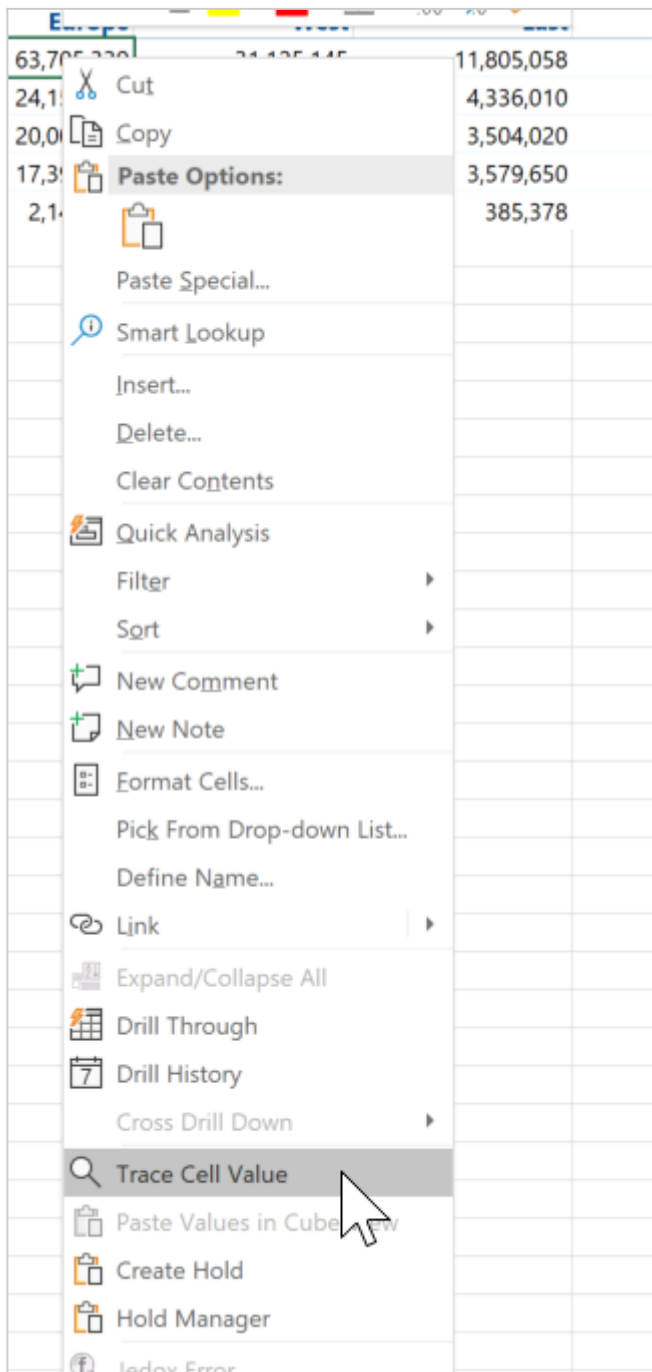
Europe West East

63,70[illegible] 31,135,145 11,805,058
24,1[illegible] 4,336,010
20,0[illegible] 3,504,020
17,3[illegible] 3,579,650
2,1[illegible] 385,378

Cut
Copy
Paste Options:
Paste Special...
Smart Lookup
Insert...
Delete...
Clear Contents
Quick Analysis
Filter
Sort
New Comment
New Note
Format Cells...
Pick From Drop-down List...
Define Name...
Link
Expand/Collapse All
Drill Through
Drill History
7
Cross Drill Down
Trace Cell Value
Paste Values in Cube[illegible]
Create Hold
Hold Manager
Jedox Error